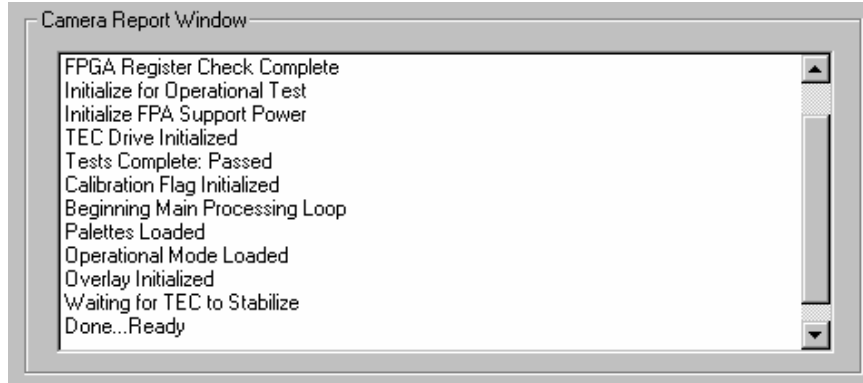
Camera Report Window

FPGA Register Check Complete
Initialize for Operational Test
Initialize FPA Support Power
TEC Drive Initialized
Tests Complete: Passed
Calibration Flag Initialized
Beginning Main Processing Loop
Palettes Loaded
Operational Mode Loaded
Overlay Initialized
Waiting for TEC to Stabilize
Done...Ready